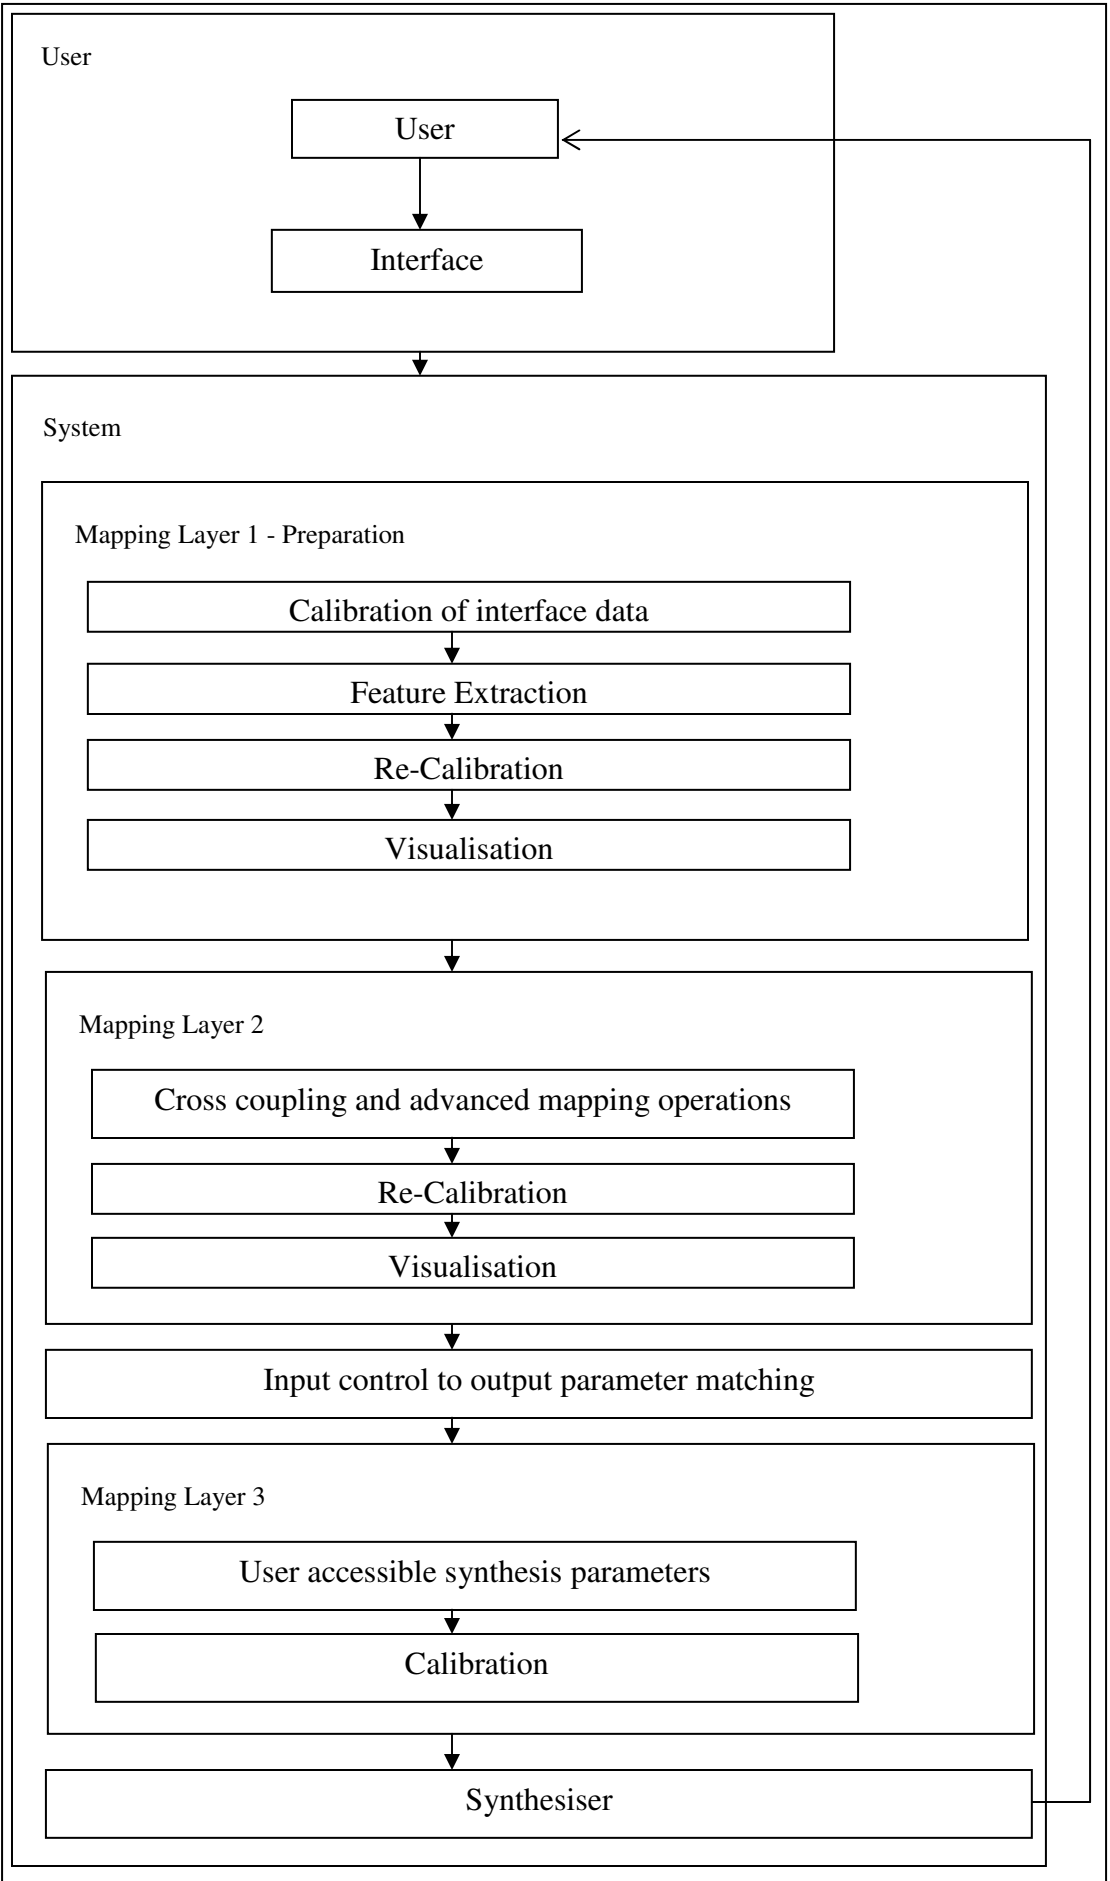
User

User

Interface

System

Mapping Layer 1 - Preparation

Calibration of interface data

Feature Extraction

Re-Calibration

Visualisation

Mapping Layer 2

Cross coupling and advanced mapping operations

Re-Calibration

Visualisation

Input control to output parameter matching

Mapping Layer 3

User accessible synthesis parameters

Calibration

Synthesiser